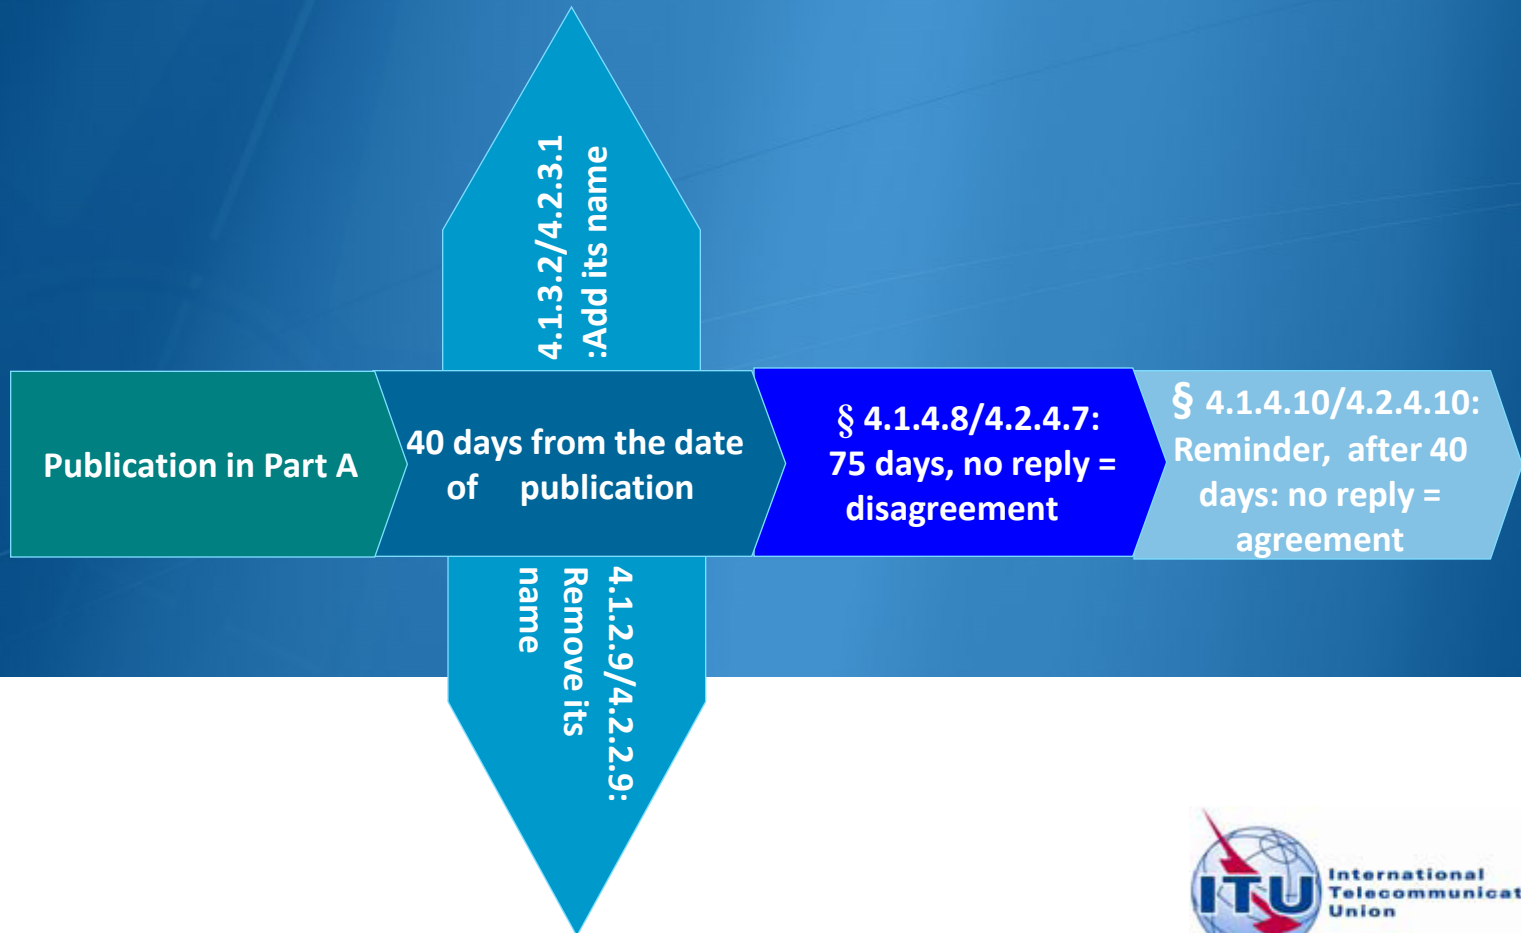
4.1.3.2/4.2.3.1 :Add its name

Publication in Part A

40 days from the date of publication

§ 4.1.4.8/4.2.4.7: 75 days, no reply = disagreement

§ 4.1.4.10/4.2.4.10: Reminder, after 40 days: no reply = agreement

4.1.2.9/4.2.2.9: Remove its name

ITU International Telecommunicat Union